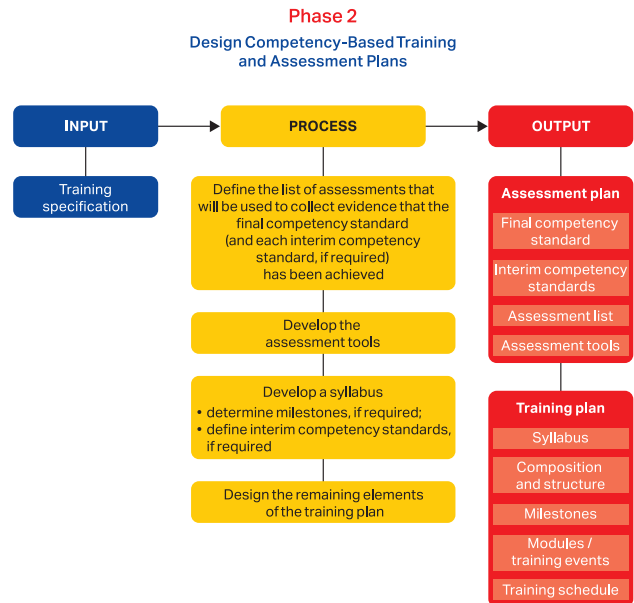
Phase 2

Design Competency-Based Training and Assessment Plans

INPUT

Training specification

PROCESS

Define the list of assessments that will be used to collect evidence that the final competency standard (and each interim competency standard, if required) has been achieved

Develop the assessment tools

Develop a syllabus
• determine milestones, if required;
• define interim competency standards, if required

Design the remaining elements of the training plan

OUTPUT

Assessment plan

Final competency standard

Interim competency standards

Assessment list

Assessment tools

Training plan

Syllabus

Composition and structure

Milestones

Modules / training events

Training schedule